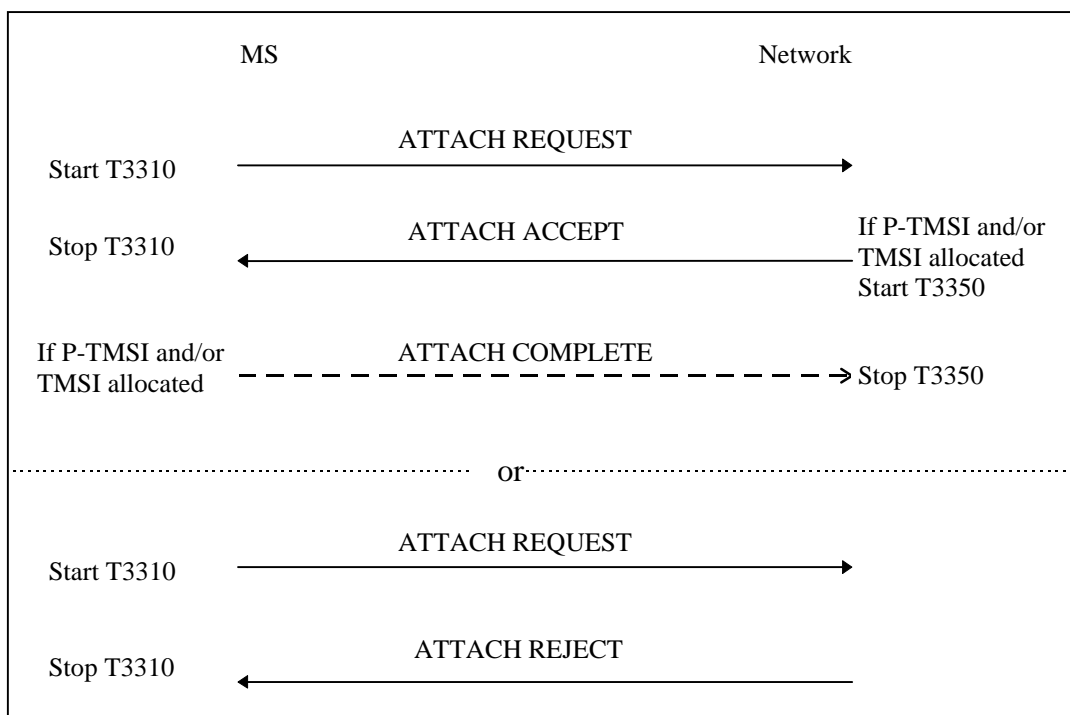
MS

Network

ATTACH REQUEST

Start T3310

ATTACH ACCEPT

If P-TMSI and/or TMSI allocated Start T3350

Stop T3310

If P-TMSI and/or TMSI allocated

ATTACH COMPLETE

Stop T3350

or

ATTACH REQUEST

Start T3310

ATTACH REJECT

Stop T3310